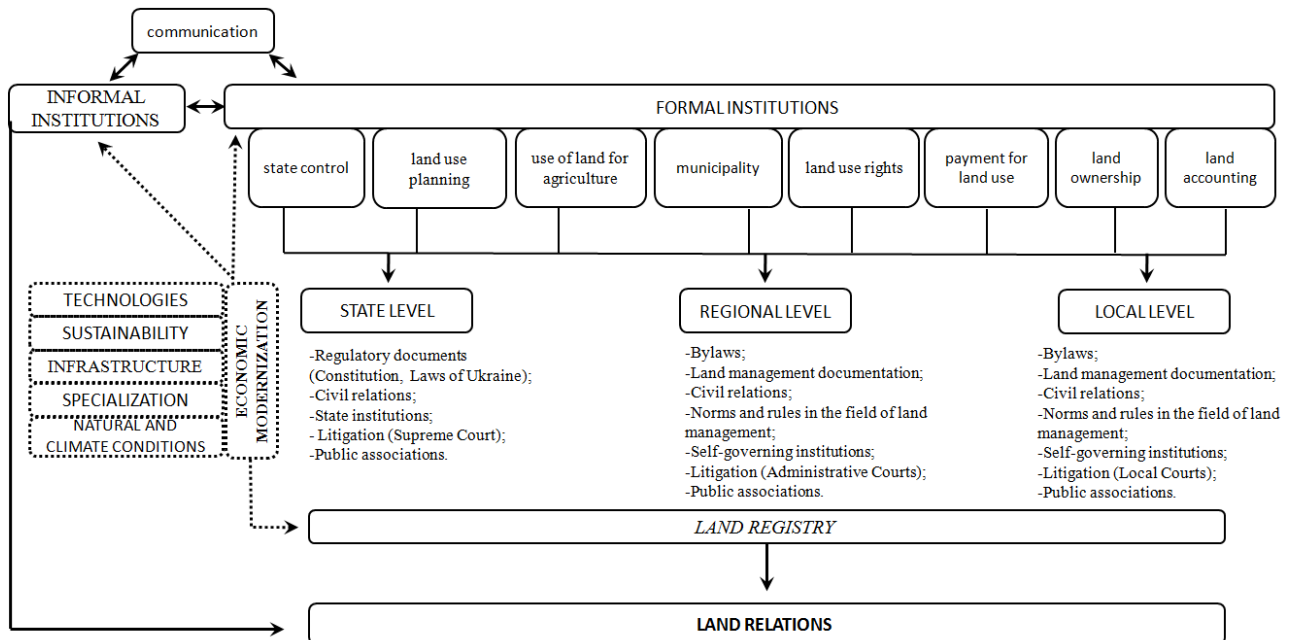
communication

INFORMAL INSTITUTIONS

FORMAL INSTITUTIONS

state control

land use planning

use of land for agriculture

municipality

land use rights

payment for land use

land ownership

land accounting

TECHNOLOGIES

SUSTAINABILITY

INFRASTRUCTURE

SPECIALIZATION

NATURAL AND CLIMATE CONDITIONS

ECONOMIC MODERNIZATION

STATE LEVEL

-Regulatory documents (Constitution, Laws of Ukraine);
-Civil relations;
-State institutions;
- Litigation (Supreme Court);
-Public associations.

REGIONAL LEVEL

-Bylaws;
-Land management documentation;
-Civil relations;
-Norms and rules in the field of land management;
-Self-governing institutions;
-Litigation (Administrative Courts);
-Public associations.

LOCAL LEVEL

-Bylaws;
-Land management documentation;
-Civil relations;
-Norms and rules in the field of land management;
-Self-governing institutions;
-Litigation (Local Courts);
-Public associations.

LAND REGISTRY

LAND RELATIONS